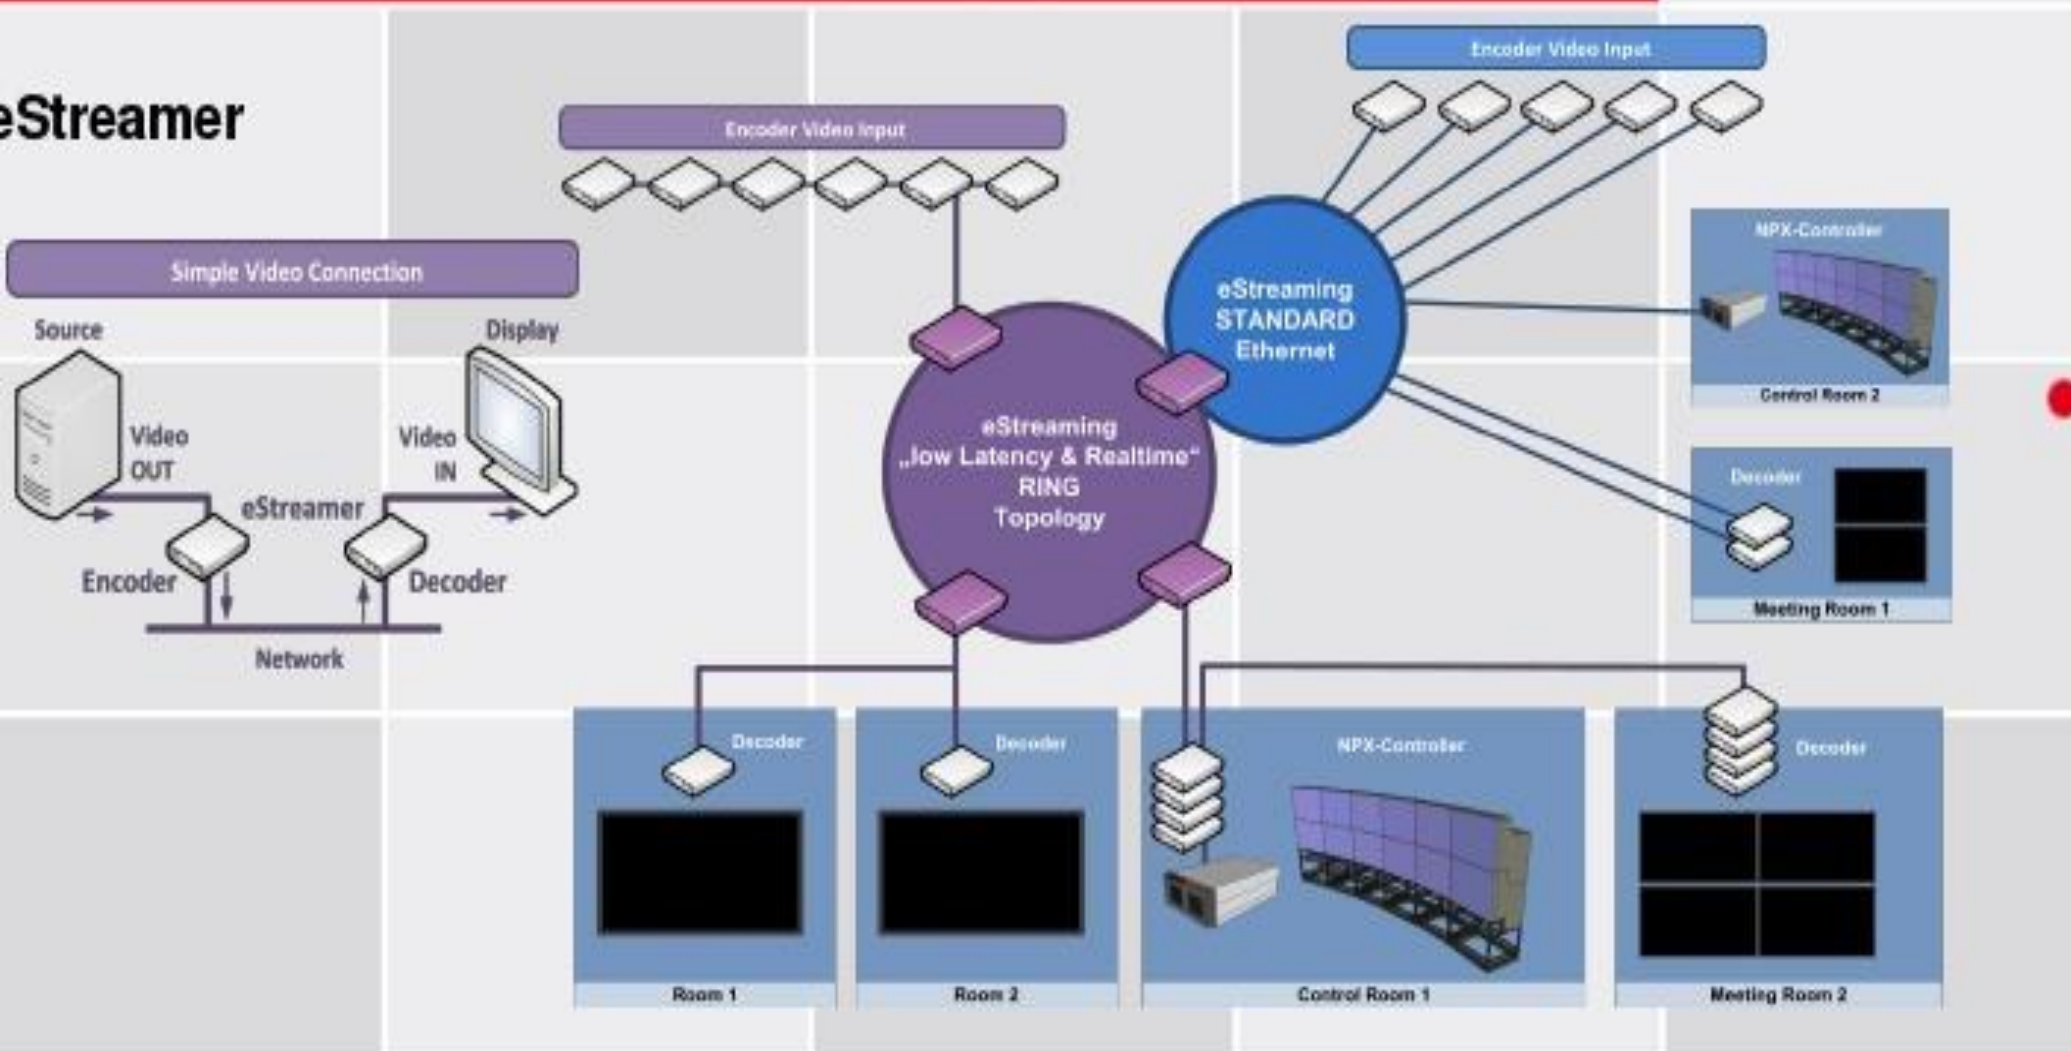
eStreamer

Simple Video Connection

Source

Display

Video OUT

Video IN

eStreamer

Encoder

Decoder

Network

Encoder Video Input

eStreaming „low Latency & Realtime“ RING Topology

Encoder Video Input

eStreaming STANDARD Ethernet

NPX-Controller

Control Room 2

Decoder

Meeting Room 1

Decoder

Room 1

Decoder

Room 2

NPX-Controller

Control Room 1

Decoder

Meeting Room 2